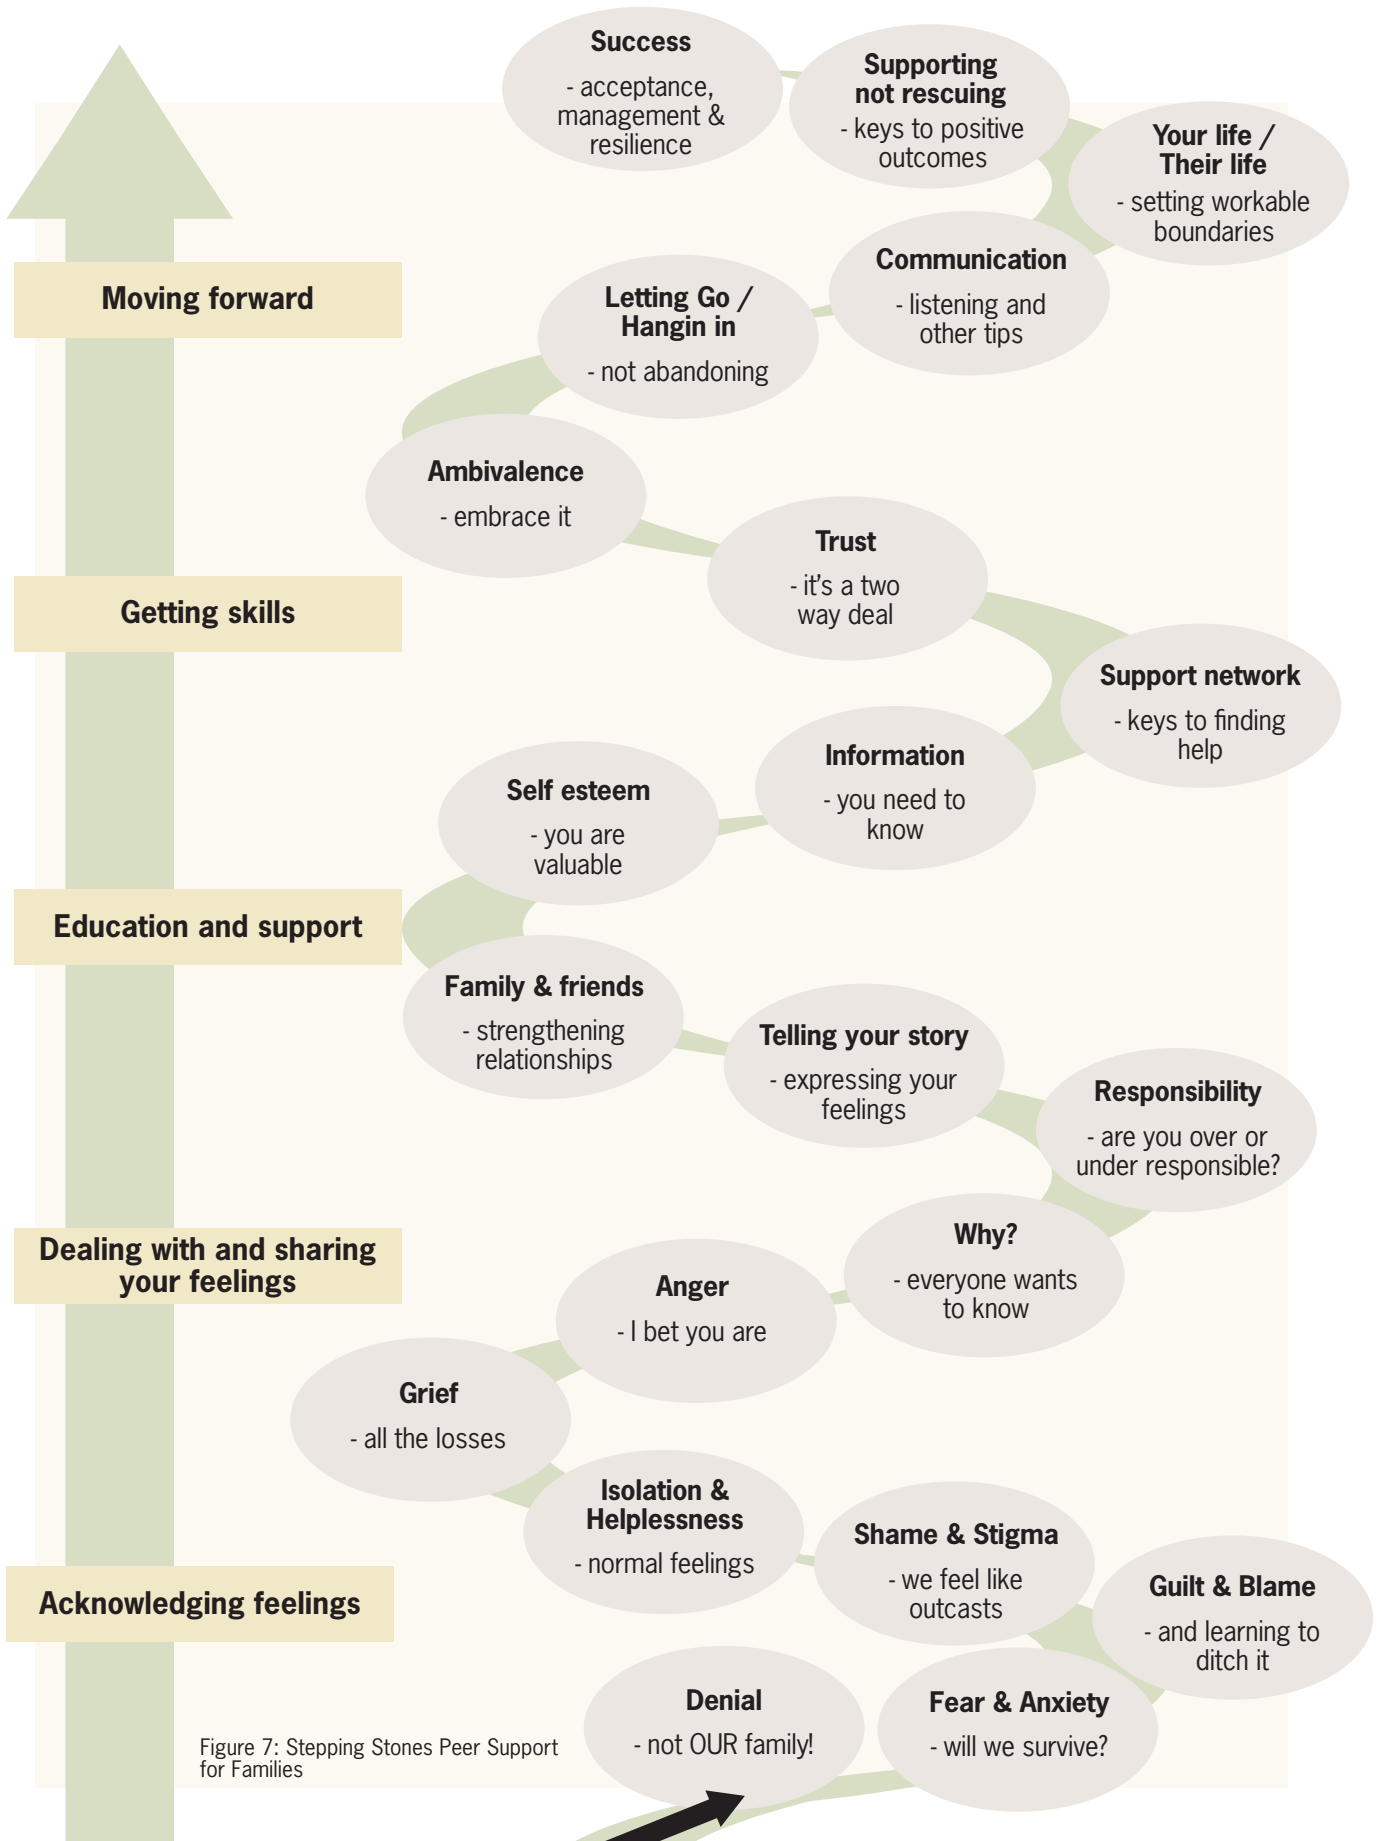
Success
- acceptance, management & resilience

Supporting not rescuing
- keys to positive outcomes

Your life / Their life
- setting workable boundaries

Moving forward

Communication
- listening and other tips

Letting Go / Hangin in
- not abandoning

Ambivalence
- embrace it

Trust
- it's a two way deal

Getting skills

Support network
- keys to finding help

Information
- you need to know

Self esteem
- you are valuable

Education and support

Family & friends
- strengthening relationships

Telling your story
- expressing your feelings

Responsibility
- are you over or under responsible?

Dealing with and sharing your feelings

Why?
- everyone wants to know

Anger
- I bet you are

Grief
- all the losses

Isolation & Helplessness
- normal feelings

Shame & Stigma
- we feel like outcasts

Guilt & Blame
- and learning to ditch it

Acknowledging feelings

Denial
- not OUR family!

Fear & Anxiety
- will we survive?

Figure 7: Stepping Stones Peer Support for Families